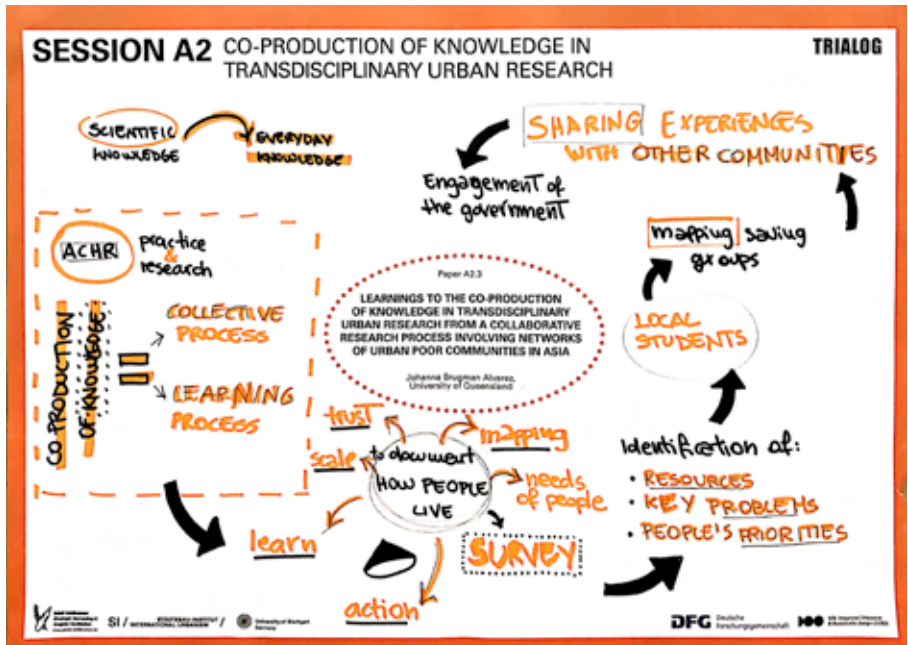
SESSION A2 CO-PRODUCTION OF KNOWLEDGE IN TRANSDISCIPLINARY URBAN RESEARCH

TRIALOG

SCIENTIFIC KNOWLEDGE

EVERYDAY KNOWLEDGE

SHARING EXPERIENCES WITH OTHER COMMUNITIES

Engagement of the government

ACHR practice & research

CO-PRODUCTION OF KNOWLEDGE

=

COLLECTIVE PROCESS

LEARNING PROCESS

Paper A2.3

LEARNINGS TO THE CO-PRODUCTION OF KNOWLEDGE IN TRANSDISCIPLINARY URBAN RESEARCH FROM A COLLABORATIVE RESEARCH PROCESS INVOLVING NETWORKS OF URBAN POOR COMMUNITIES IN ASIA

Johanna Brugman Alvarez, University of Queensland

mapping saving groups

LOCAL STUDENTS

trust

scale

to document HOW PEOPLE LIVE

mapping

needs of people

learn

SURVEY

action

Identification of:

• RESOURCES
• KEY PROBLEMS
• PEOPLE'S PRIORITIES

SI / INTERNATIONAL URBANISM

University of Stuttgart Germany

DFG Deutsche Forschungsgemeinschaft